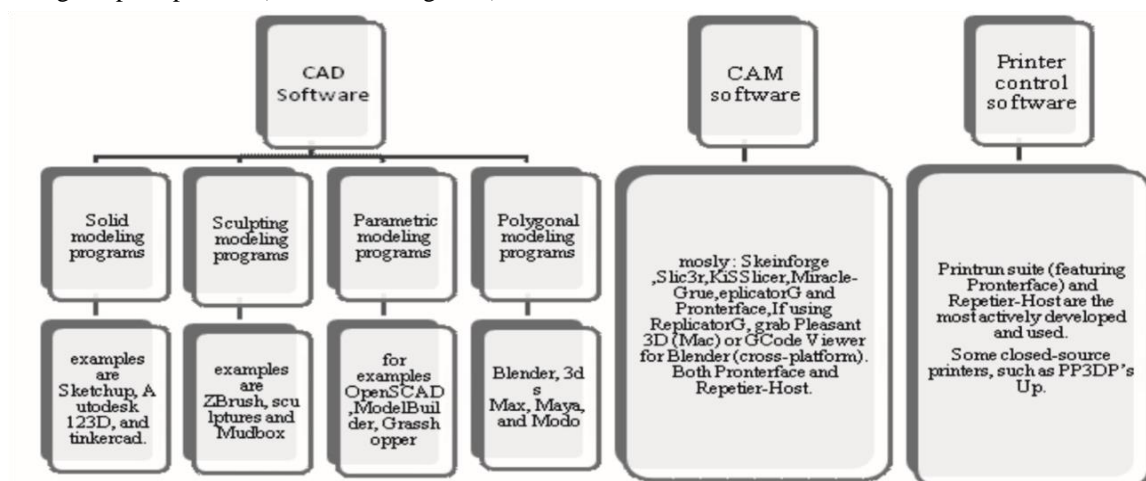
CAD Software

Solid modeling programs

examples are Sketchup, A utodesk 123D, and tinkercad.

Sculpting modeling programs

examples are ZBrush, scu lptures and Mudbox

Parametric modeling programs

for examples OpenSCAD ,ModelBuil der, Grassh opper

Polygonal modeling programs

Blender, 3d s Max, Maya, and Modo

CAM software

mosly: Skeinforge ,Slic3r,KiSSlicer,Miracle-Grue,eplicatorG and Pronterface,If using ReplicatorG, grab Pleasant 3D (Mac) or GCode Viewer for Blender (cross-platform). Both Pronterface and Repetier-Host.

Printer control software

Printrun suite (featuring Pronterface) and Repetier-Host are the most actively developed and used.

Some closed-source printers, such as PP3DP's Up.